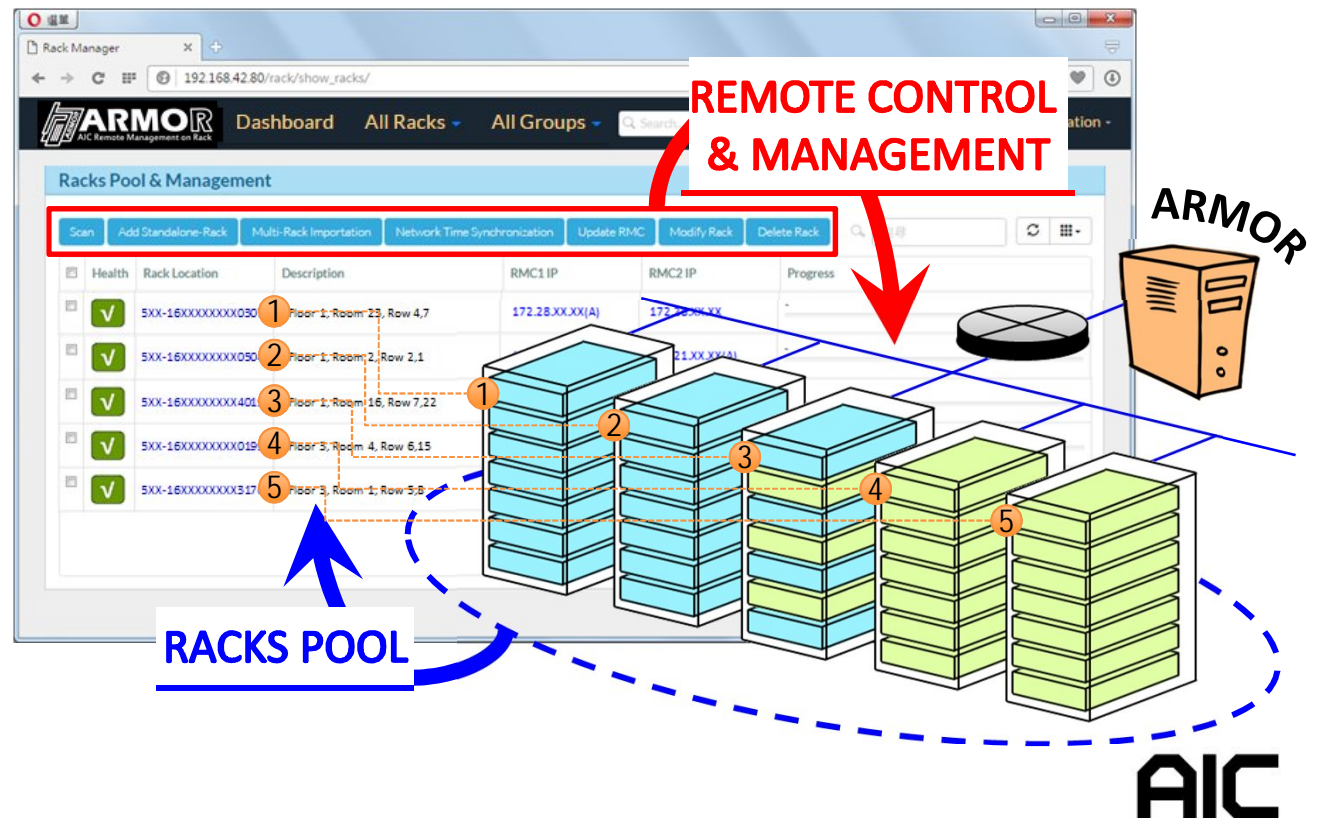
O 選單

Rack Manager

192.168.42.80/rack/show_racks/

ARMOR
AIC Remote Management on Rack

Dashboard All Racks All Groups Search ation

REMOTE CONTROL & MANAGEMENT

Racks Pool & Management

Scan | Add Standalone-Rack | Multi-Rack Importation | Network Time Synchronization | Update RMC | Modify Rack | Delete Rack

ARMOR

| | Health | Rack Location | Description | RMC1 IP | RMC2 IP | Progress |
|---|---|---|---|---|---|---|
| | √ | 5XX-16XXXXXXXX030 | 1 Floor 1, Room 23, Row 4,7 | 172.28.XX.XX(A) | 172.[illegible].XX | - |
| | √ | 5XX-16XXXXXXXX050 | 2 Floor 1, Room 2, Row 2,1 | | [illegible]21.XX.XX(A) | - |
| | √ | 5XX-16XXXXXXXX401 | 3 Floor 1, Room 16, Row 7,22 | | | |
| | √ | 5XX-16XXXXXXXX019 | 4 Floor 3, Room 4, Row 6,15 | | | |
| | √ | 5XX-16XXXXXXXX317 | 5 Floor 3, Room 1, Row 5,8 | | | |

1 2 3 4 5

RACKS POOL

AIC